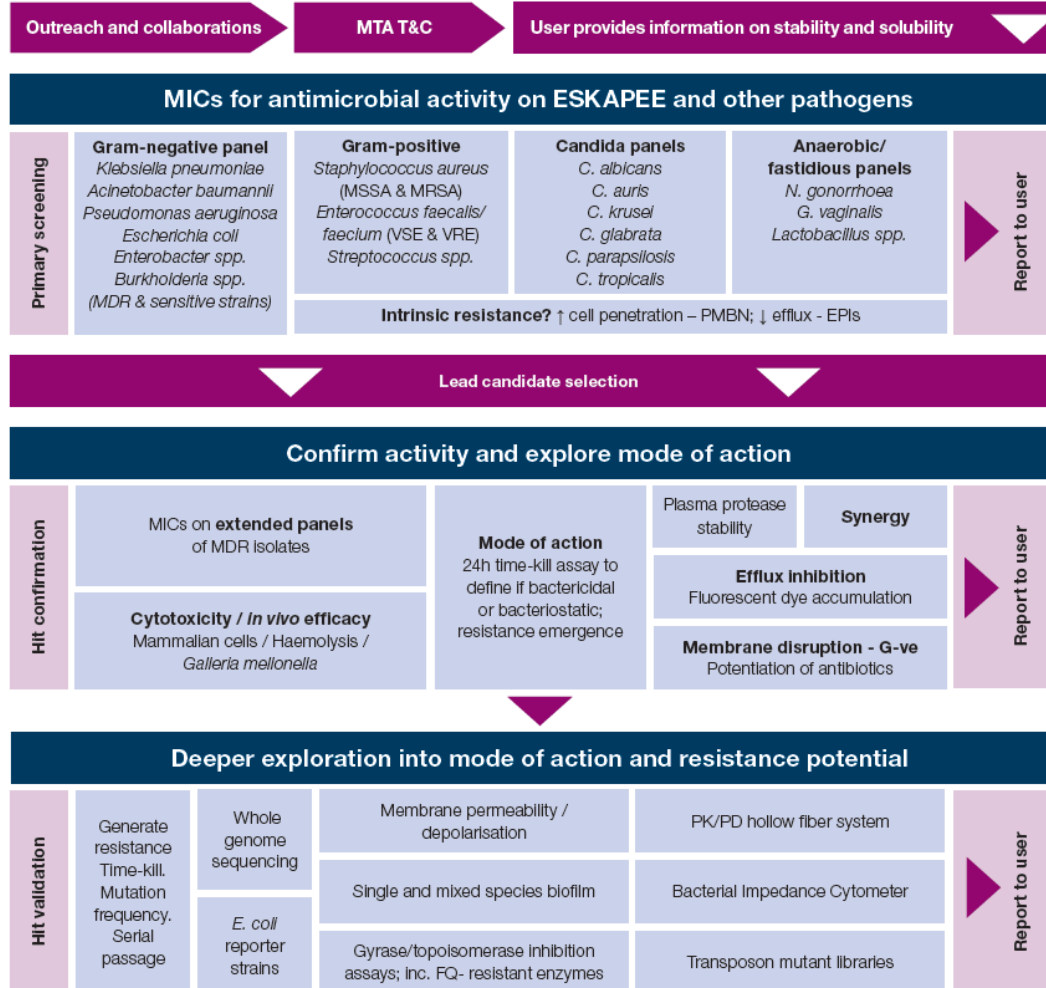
Outreach and collaborations

MTA T&C

User provides information on stability and solubility

MICs for antimicrobial activity on ESKAPEE and other pathogens

Primary screening

Gram-negative panel
Klebsiella pneumoniae
Acinetobacter baumannii
Pseudomonas aeruginosa
Escherichia coli
Enterobacter spp.
Burkholderia spp.
(MDR & sensitive strains)

Gram-positive
Staphylococcus aureus (MSSA & MRSA)
Enterococcus faecalis/ faecium (VSE & VRE)
Streptococcus spp.

Candida panels
C. albicans
C. auris
C. krusei
C. glabrata
C. parapsilosis
C. tropicalis

Anaerobic/ fastidious panels
N. gonorrhoea
G. vaginalis
Lactobacillus spp.

Intrinsic resistance? ↑ cell penetration – PMBN; ↓ efflux - EPIs

Report to user

Lead candidate selection

Confirm activity and explore mode of action

Hit confirmation

MICs on extended panels of MDR isolates

Cytotoxicity / in vivo efficacy
Mammalian cells / Haemolysis / Galleria mellonella

Mode of action
24h time-kill assay to define if bactericidal or bacteriostatic; resistance emergence

Plasma protease stability

Synergy

Efflux inhibition
Fluorescent dye accumulation

Membrane disruption - G-ve
Potentiation of antibiotics

Report to user

Deeper exploration into mode of action and resistance potential

Hit validation

Generate resistance Time-kill. Mutation frequency. Serial passage

Whole genome sequencing

E. coli reporter strains

Membrane permeability / depolarisation

Single and mixed species biofilm

Gyrase/topoisomerase inhibition assays; inc. FQ- resistant enzymes

PK/PD hollow fiber system

Bacterial Impedance Cytometer

Transposon mutant libraries

Report to user